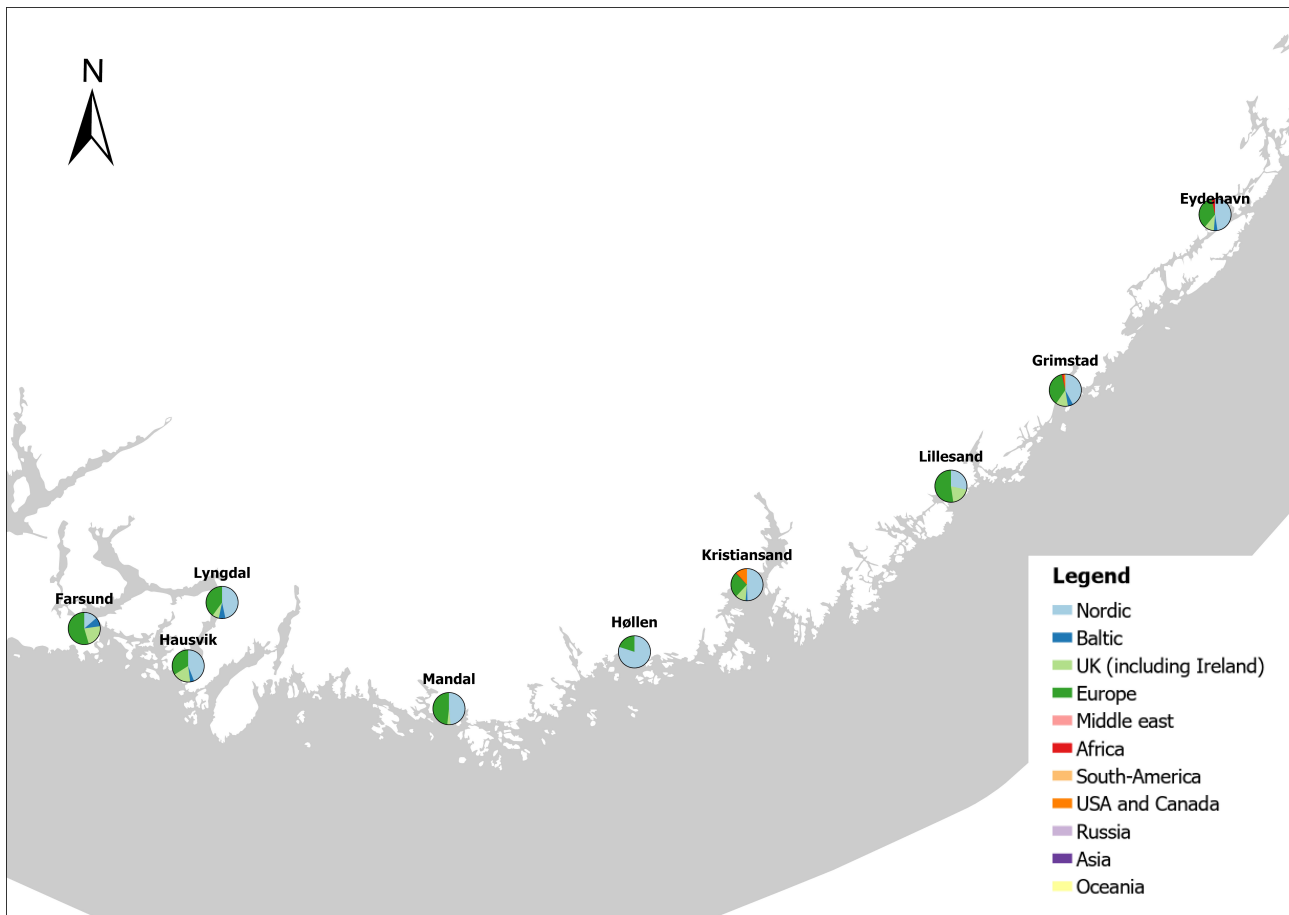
N

Eydehavn

Grimstad

Lillesand

Kristiansand

Lyngdal

Farsund

Hausvik

Høllen

Mandal

Legend
Nordic
Baltic
UK (including Ireland)
Europe
Middle east
Africa
South-America
USA and Canada
Russia
Asia
Oceania